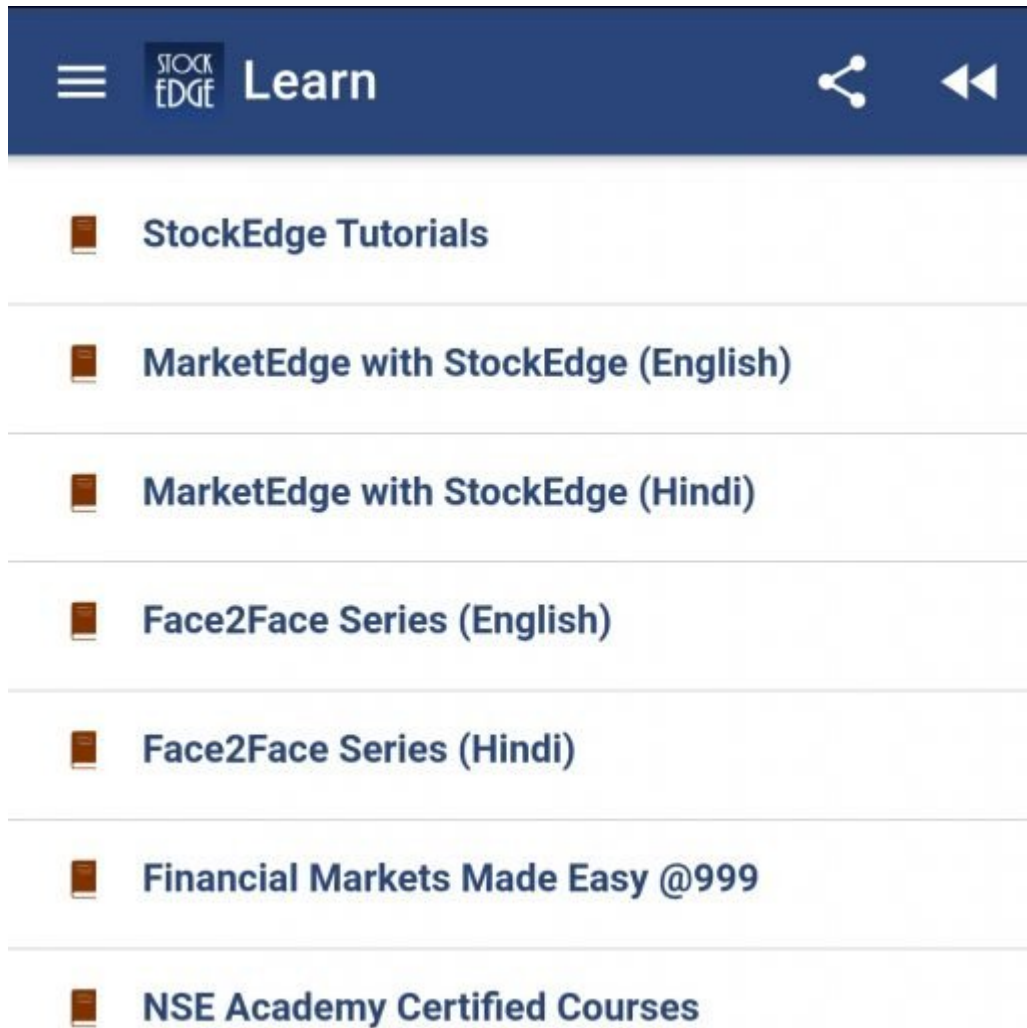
STOCK EDGE Learn

StockEdge Tutorials

MarketEdge with StockEdge (English)

MarketEdge with StockEdge (Hindi)

Face2Face Series (English)

Face2Face Series (Hindi)

Financial Markets Made Easy @999

NSE Academy Certified Courses